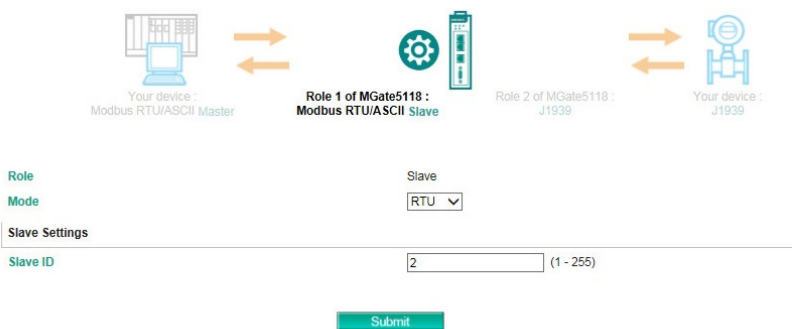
Your device :
Modbus RTU/ASCII Master

Role 1 of MGate5118 :
Modbus RTU/ASCII Slave

Role 2 of MGate5118 :
J1939

Your device :
J1939

Role Slave
Mode RTU

Slave Settings

Slave ID 2 (1 - 255)

Submit